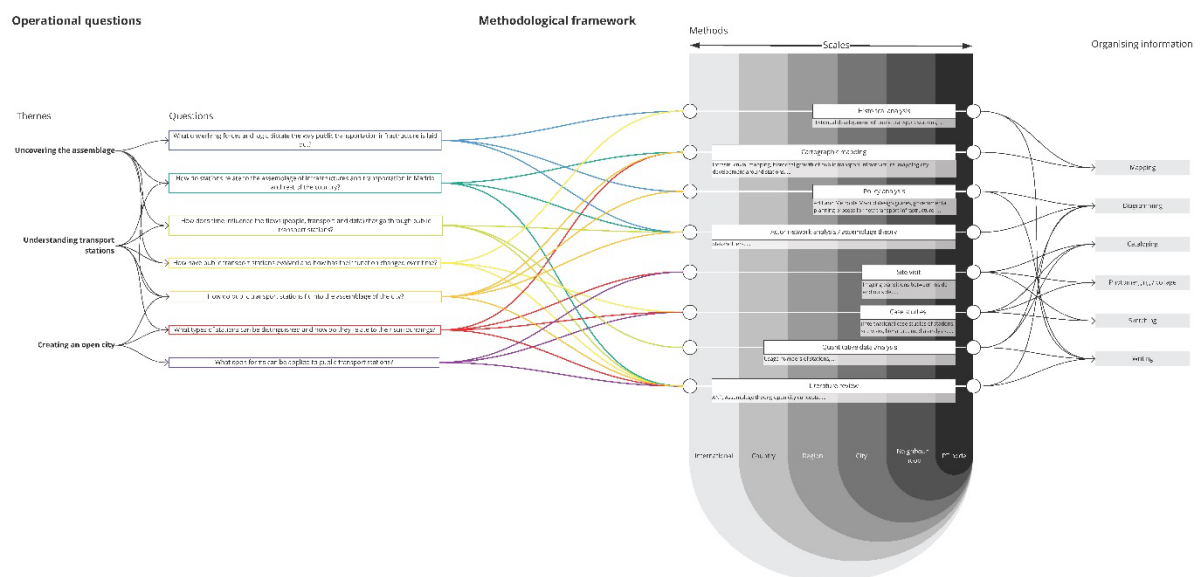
Operational questions

Methodological framework

Methods

Scales

Organising information

Themes

Questions

Uncovering the assemblage

Understanding transport stations

Creating an open city

What underlying forces and logic dictate the way public transportation infrastructure is laid out?

How do stations relate to the assemblage of infrastructures and transportation in Madrid and rest of the country?

How does time influence the flows (people, transport and data) that go through public transport stations?

How have public transport stations evolved and how has their function changed over time?

How do public transport stations fit into the assemblage of the city?

What types of stations can be distinguished and how do they relate to their surroundings?

What open forms can be applied to public transport stations?

Historical analysis

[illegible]

Cartographic mapping

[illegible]

Policy analysis

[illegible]

Actor network analysis / assemblage theory

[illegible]

Site visit

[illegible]

Case studies

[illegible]

Quantitative data analysis

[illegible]

Literature review

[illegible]

International

Country

Region

City

Neighbourhood

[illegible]

Mapping

Diagramming

Cataloging

Photography/collage

Sketching

Writing